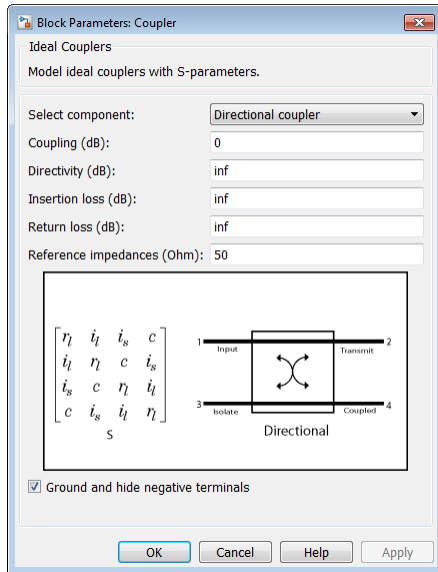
Block Parameters: Coupler

Ideal Couplers

Model ideal couplers with S-parameters.

Select component: Directional coupler

Coupling (dB): 0

Directivity (dB): inf

Insertion loss (dB): inf

Return loss (dB): inf

Reference impedances (Ohm): 50

$\begin{bmatrix} r_l & i_l & i_s & c \\ i_l & r_l & c & i_s \\ i_s & c & r_l & i_l \\ c & i_s & i_l & r_l \end{bmatrix}$

S

1 Input

2 Transmit

3 Isolate

4 Coupled

Directional

Ground and hide negative terminals

OK Cancel Help Apply